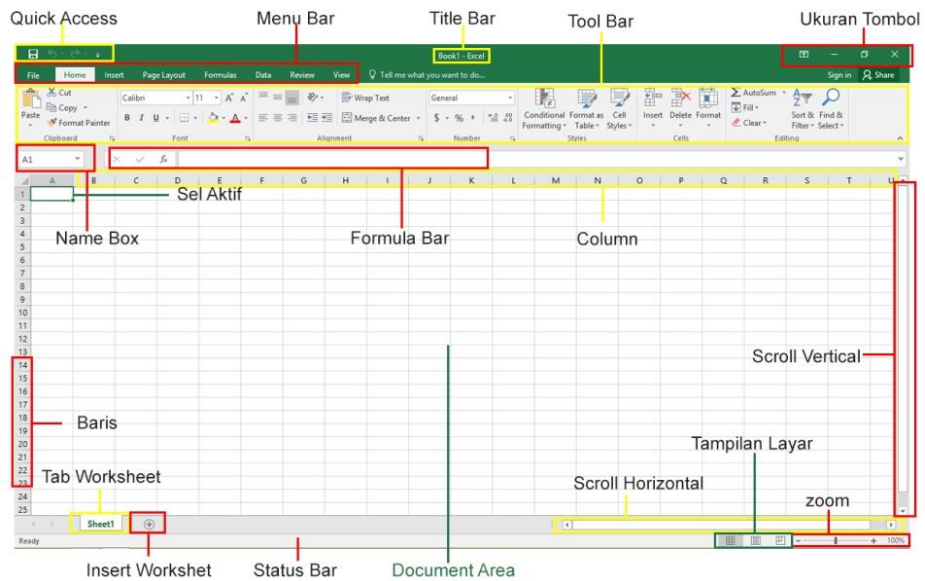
Quick Access
Menu Bar
Title Bar
Tool Bar
Ukuran Tombol

Book1 - Excel
Sign in
Share

File
Home
Insert
Page Layout
Formulas
Data
Review
View
Tell me what you want to do...

Paste
Cut
Copy
Format Painter
Clipboard
Calibri
11
B I U
Font
Wrap Text
Merge & Center
Alignment
General
$ % ,
Number
Conditional Formatting
Format as Table
Cell Styles
Styles
Insert
Delete
Format
Cells
AutoSum
Fill
Clear
Sort & Filter
Find & Select
Editing

A1
fx

A B C D E F G H I J K L M N O P Q R S T U

1
2
3
4
5
6
7
8
9
10
11
12
13
14
15
16
17
18
19
20
21
22
23
24
25

Sel Aktif
Name Box
Formula Bar
Column
Scroll Vertical
Baris
Tampilan Layar
Tab Worksheet
Scroll Horizontal
zoom

Sheet1
Ready
100%

Insert Worksheet
Status Bar
Document Area